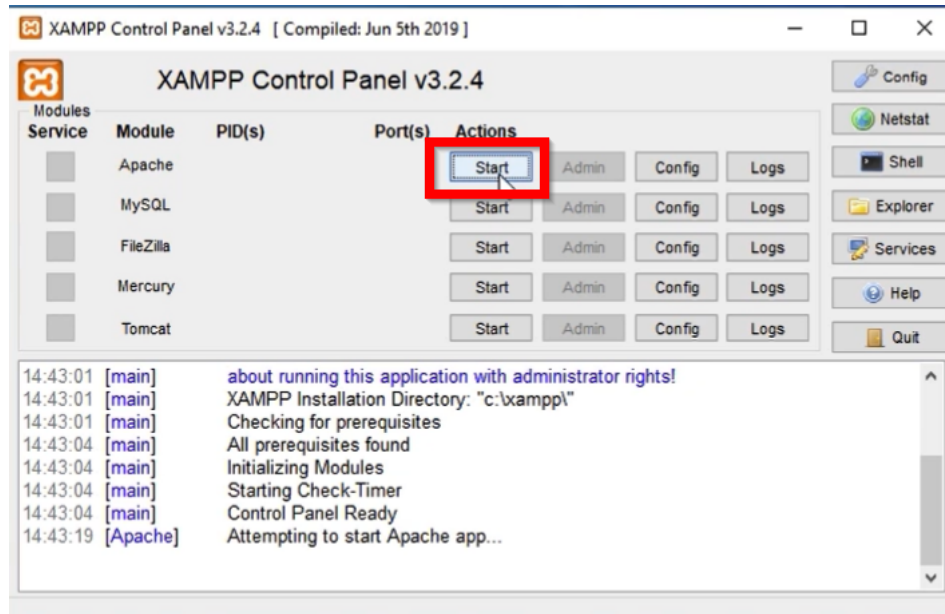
XAMPP Control Panel v3.2.4 [ Compiled: Jun 5th 2019 ]

XAMPP Control Panel v3.2.4

Config
Netstat
Shell
Explorer
Services
Help
Quit

Modules

| Service | Module | PID(s) | Port(s) | Actions | | | |
|---|---|---|---|---|---|---|---|
| | Apache | | | Start | Admin | Config | Logs |
| | MySQL | | | Start | Admin | Config | Logs |
| | FileZilla | | | Start | Admin | Config | Logs |
| | Mercury | | | Start | Admin | Config | Logs |
| | Tomcat | | | Start | Admin | Config | Logs |

14:43:01 [main] about running this application with administrator rights!
14:43:01 [main] XAMPP Installation Directory: "c:\xampp\"
14:43:01 [main] Checking for prerequisites
14:43:04 [main] All prerequisites found
14:43:04 [main] Initializing Modules
14:43:04 [main] Starting Check-Timer
14:43:04 [main] Control Panel Ready
14:43:19 [Apache] Attempting to start Apache app...